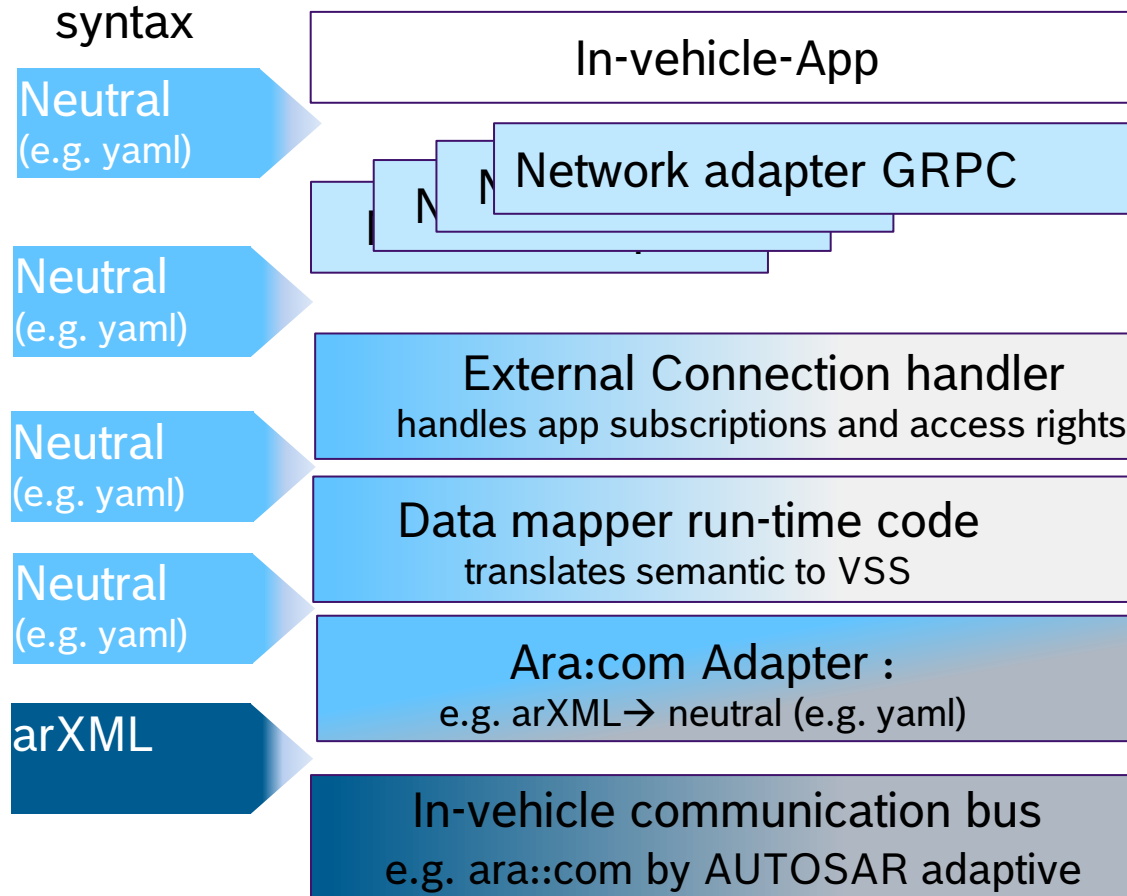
syntax

In-vehicle-App

Neutral
(e.g. yaml)

Network adapter GRPC

Neutral
(e.g. yaml)

External Connection handler
handles app subscriptions and access rights

Neutral
(e.g. yaml)

Data mapper run-time code
translates semantic to VSS

Neutral
(e.g. yaml)

Ara:com Adapter :
e.g. arXML→ neutral (e.g. yaml)

arXML

In-vehicle communication bus
e.g. ara::com by AUTOSAR adaptive